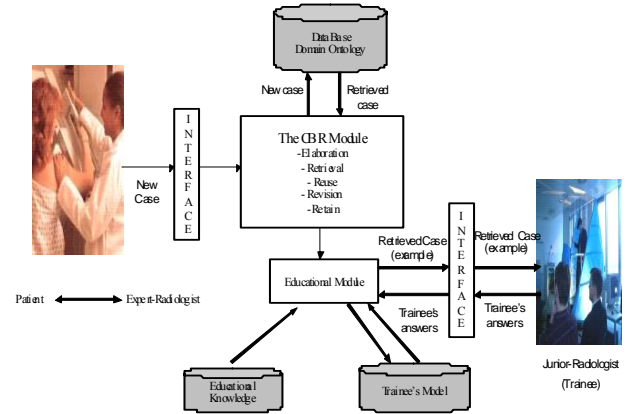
Data Base
Domain Ontology

New case

Retrieved case

INTERFACE

New Case

The CBR Module
-Elaboration
- Retrieval
- Reuse
- Revision
- Retain

Retrieved Case (example)

INTERFACE

Retrieved Case (example)

Educational Module

Patient ⟷ Expert-Radiologist

Trainee's answers

Trainee's answers

Educational Knowledge

Trainee's Model

Junior-Radiologist
(Trainee)